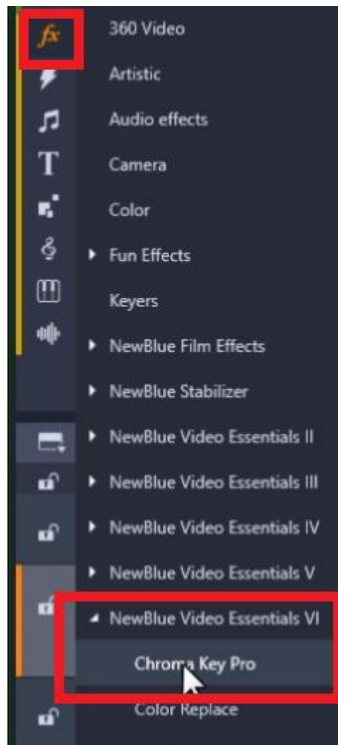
fx

360 Video

Artistic

Audio effects

Camera

Color

Fun Effects

Keyers

NewBlue Film Effects

NewBlue Stabilizer

NewBlue Video Essentials II

NewBlue Video Essentials III

NewBlue Video Essentials IV

NewBlue Video Essentials V

NewBlue Video Essentials VI

Chroma Key Pro

Color Replace